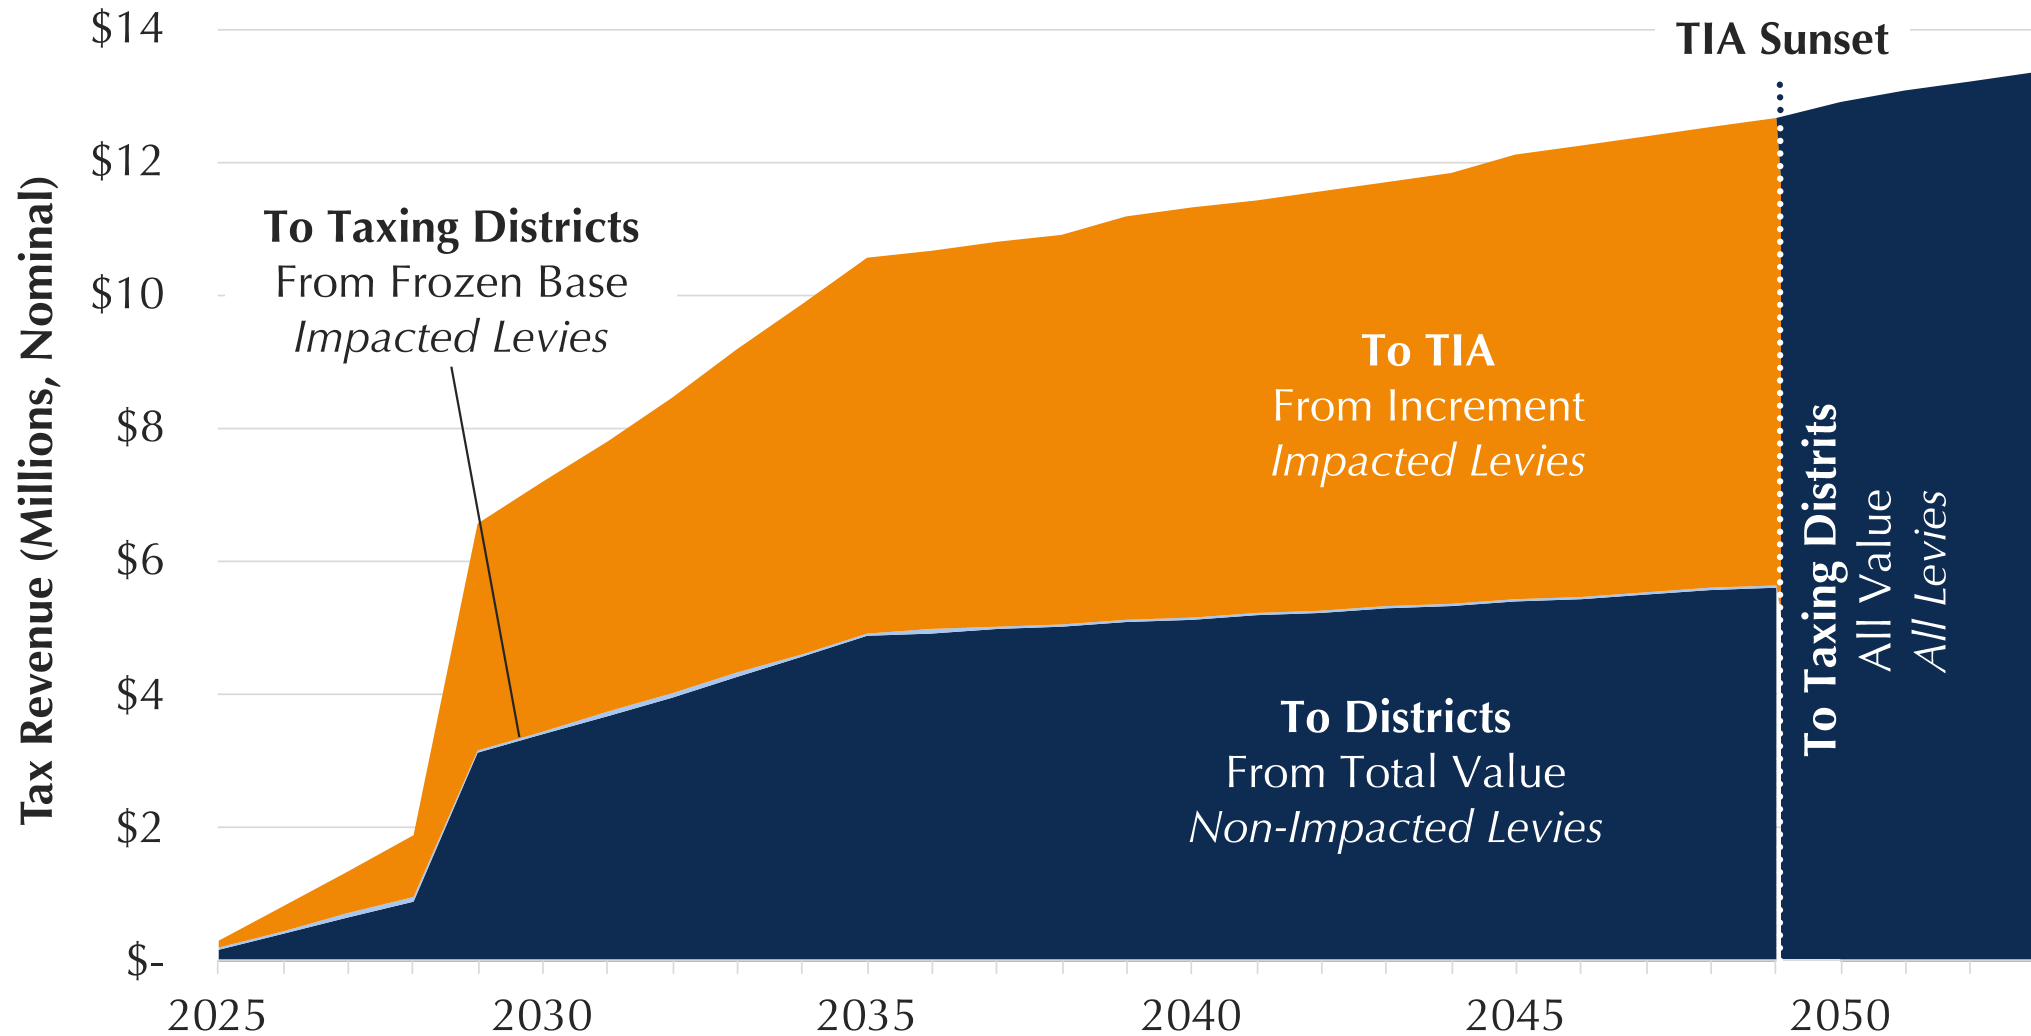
Tax Revenue (Millions, Nominal)

$14
$12
$10
$8
$6
$4
$2
$-

2025
2030
2035
2040
2045
2050

TIA Sunset

**To Taxing Districts**
From Frozen Base
*Impacted Levies*

**To TIA**
From Increment
*Impacted Levies*

**To Districts**
From Total Value
*Non-Impacted Levies*

**To Taxing Distrits**
All Value
*All Levies*